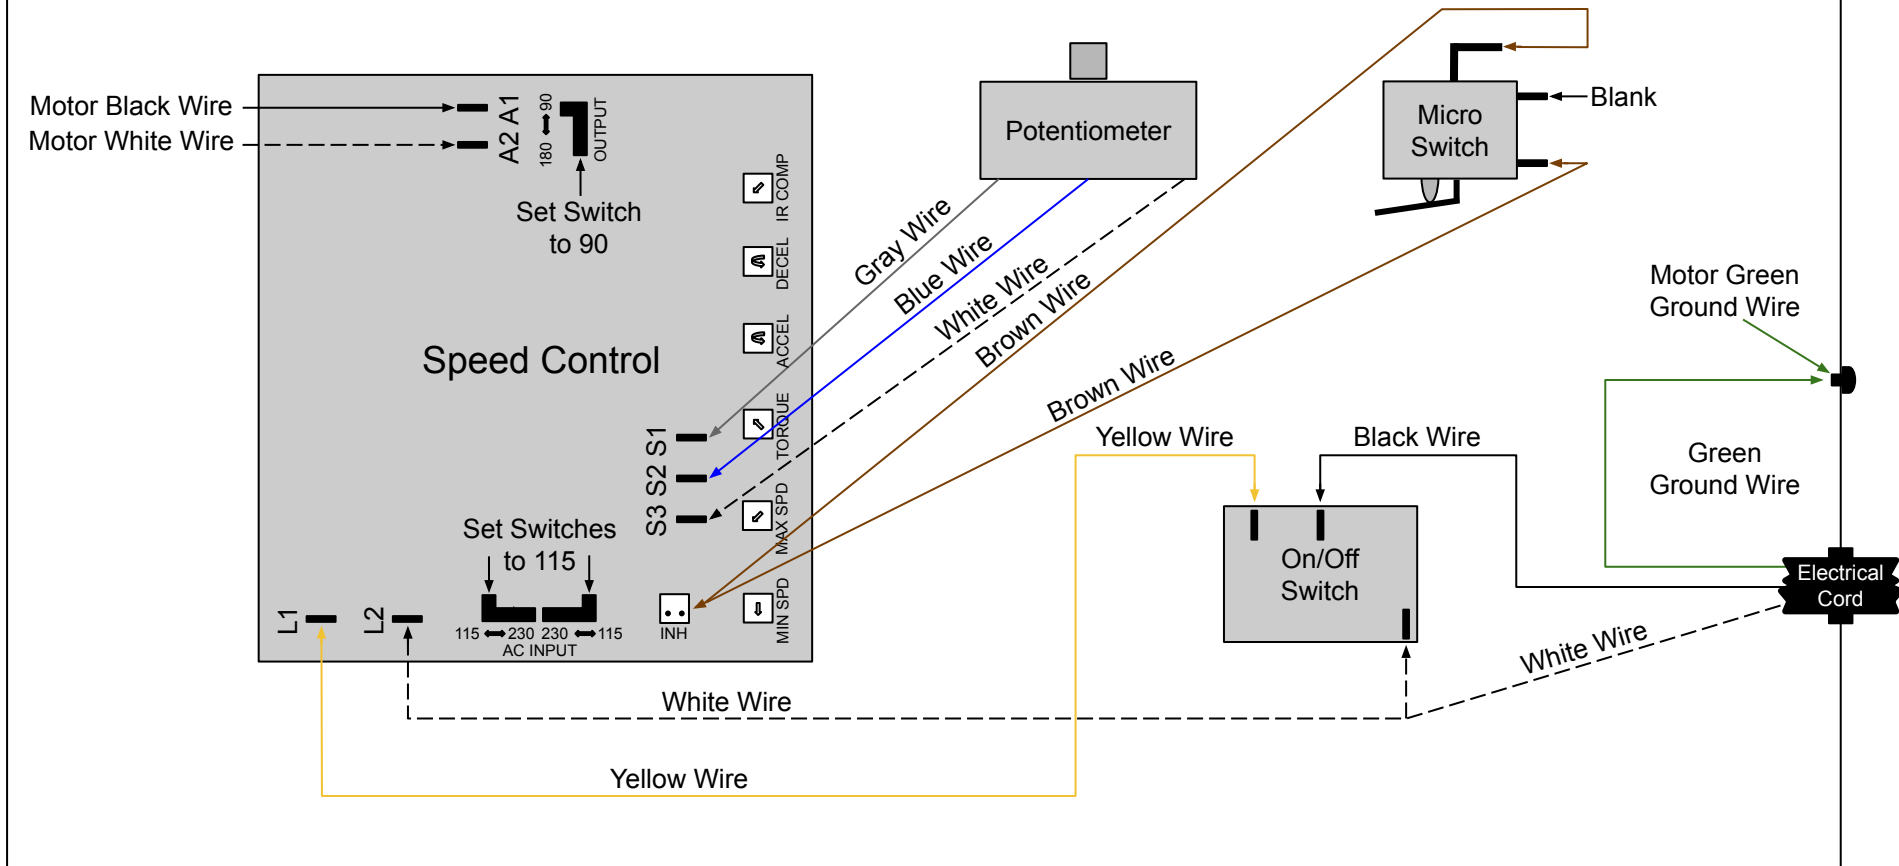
Motor Black Wire
Motor White Wire
A1
A2
90
180
OUTPUT
Set Switch to 90
Potentiometer
Micro Switch
Blank
IR COMP
DECEL
ACCEL
TORQUE
MAX SPD
MIN SPD
Speed Control
Gray Wire
Blue Wire
White Wire
Brown Wire
Brown Wire
S1
S2
S3
Set Switches to 115
L1
L2
115 230 230 115
AC INPUT
INH
Motor Green Ground Wire
Green Ground Wire
Yellow Wire
Black Wire
On/Off Switch
Electrical Cord
White Wire
White Wire
Yellow Wire